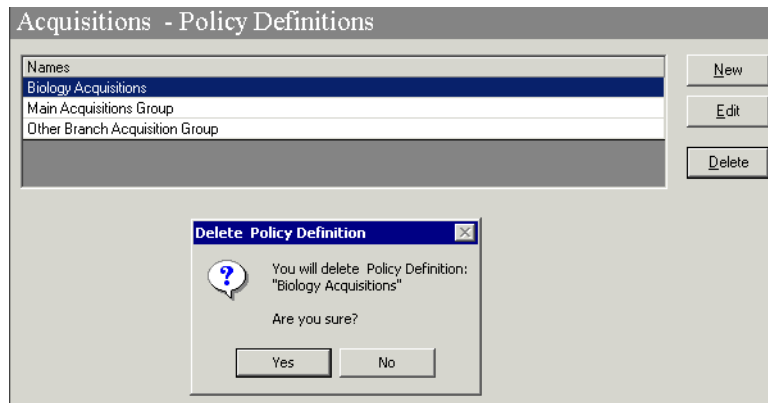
Acquisitions - Policy Definitions

| Names |
|---|
| Biology Acquisitions |
| Main Acquisitions Group |
| Other Branch Acquisition Group |

New

Edit

Delete

Delete Policy Definition

You will delete Policy Definition: "Biology Acquisitions"

Are you sure?

Yes

No